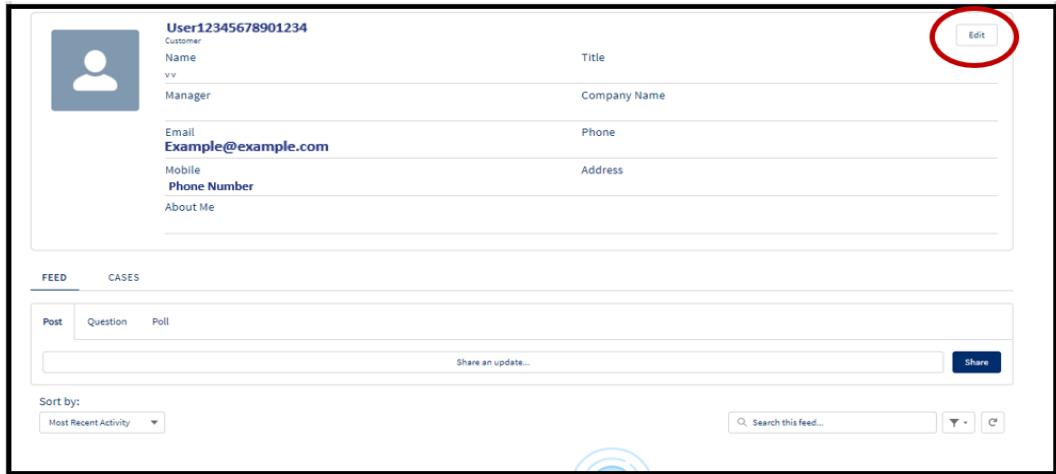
User12345678901234
Customer

Edit

Name
v v

Title

Manager

Company Name

Email
Example@example.com

Phone

Mobile
Phone Number

Address

About Me

FEED CASES

Post Question Poll

Share an update...

Share

Sort by:
Most Recent Activity

Search this feed...